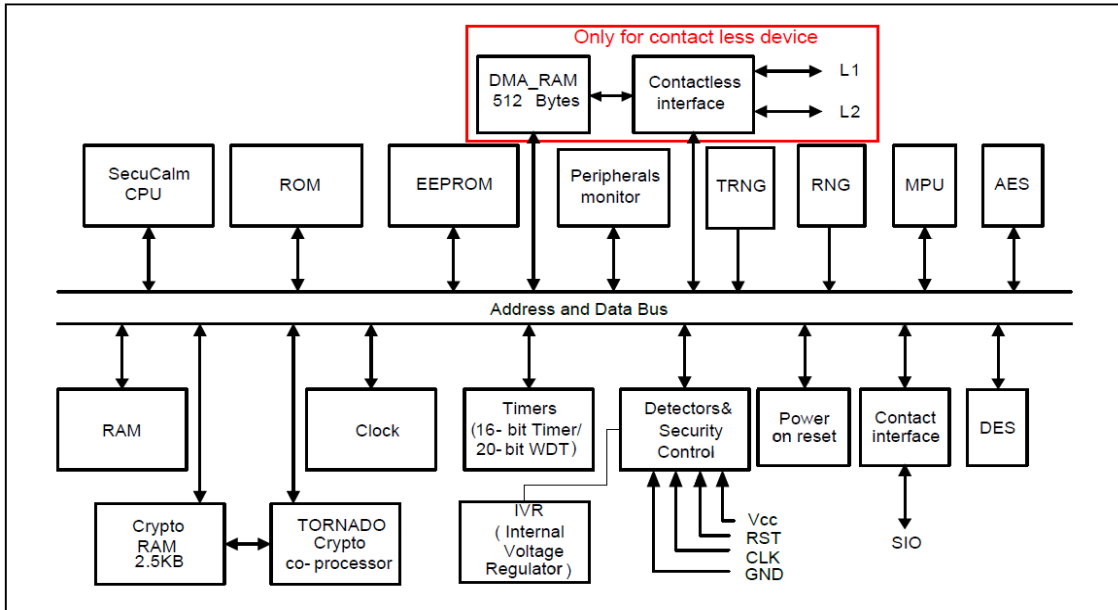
Only for contact less device

DMA_RAM 512 Bytes

Contactless interface

L1

L2

SecuCalm CPU

ROM

EEPROM

Peripherals monitor

TRNG

RNG

MPU

AES

Address and Data Bus

RAM

Clock

Timers (16- bit Timer/ 20- bit WDT)

Detectors& Security Control

Power on reset

Contact interface

DES

Crypto RAM 2.5KB

TORNADO Crypto co- processor

IVR ( Internal Voltage Regulator )

Vcc

RST

CLK

GND

SIO